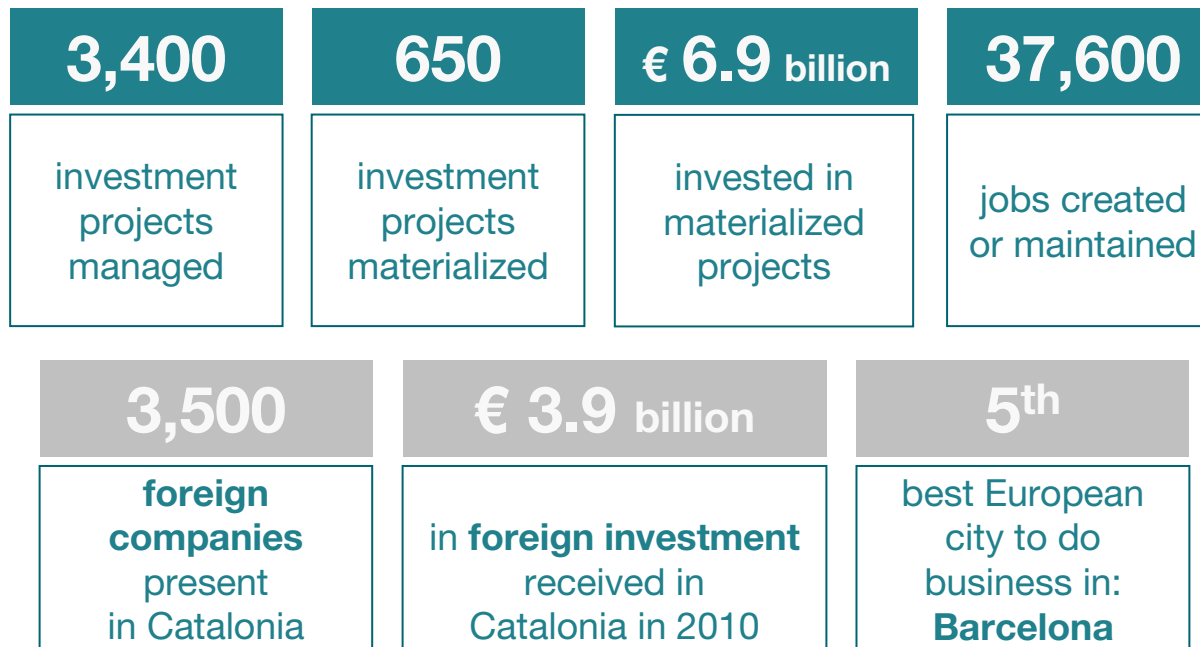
3,400

investment projects managed

650

investment projects materialized

€ 6.9 billion

invested in materialized projects

37,600

jobs created or maintained

3,500

foreign companies present in Catalonia

€ 3.9 billion

in foreign investment received in Catalonia in 2010

5$^{th}$

best European city to do business in: Barcelona